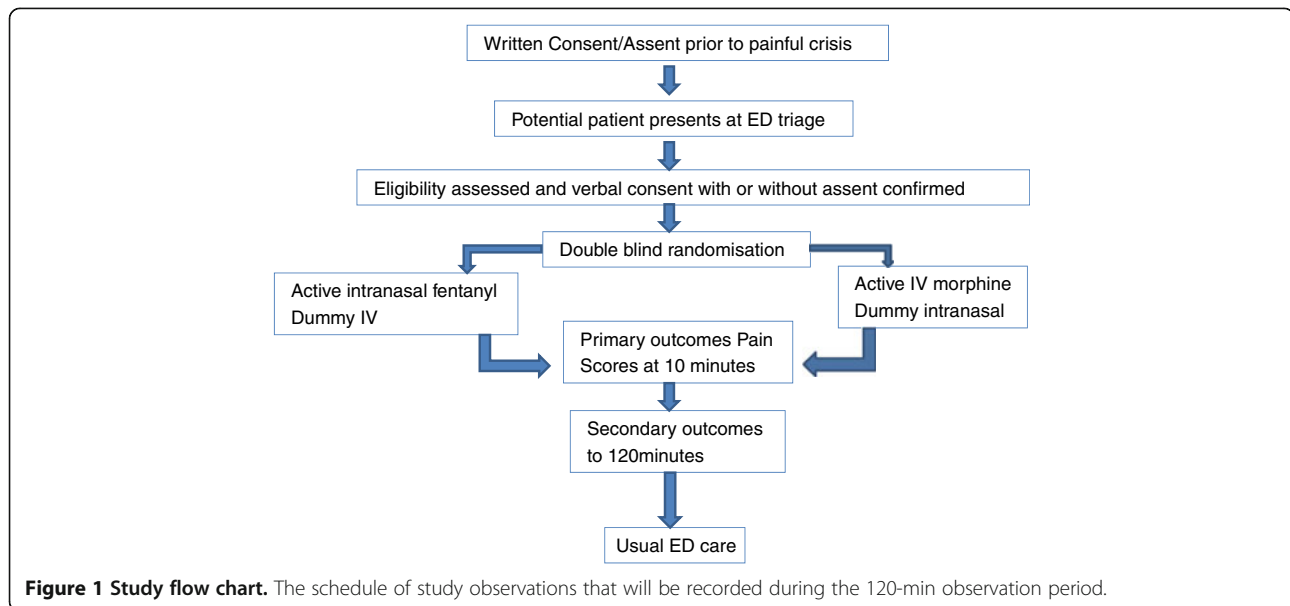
Written Consent/Assent prior to painful crisis

Potential patient presents at ED triage

Eligibility assessed and verbal consent with or without assent confirmed

Double blind randomisation

Active intranasal fentanyl
Dummy IV

Active IV morphine
Dummy intranasal

Primary outcomes Pain Scores at 10 minutes

Secondary outcomes to 120minutes

Usual ED care

**Figure 1 Study flow chart.** The schedule of study observations that will be recorded during the 120-min observation period.